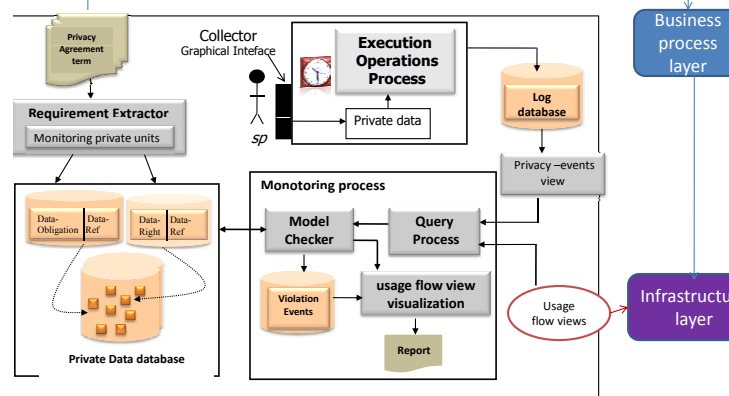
Privacy Agreement term

Requirement Extractor

Monitoring private units

Collector
Graphical Inteface

sp

Execution Operations Process

Private data

Log database

Business process layer

Privacy –events view

Monotoring process

Data-Obligation

Data-Ref

Data-Right

Data-Ref

Model Checker

Query Process

Violation Events

usage flow view visualization

Usage flow views

Infrastructu layer

Report

Private Data database